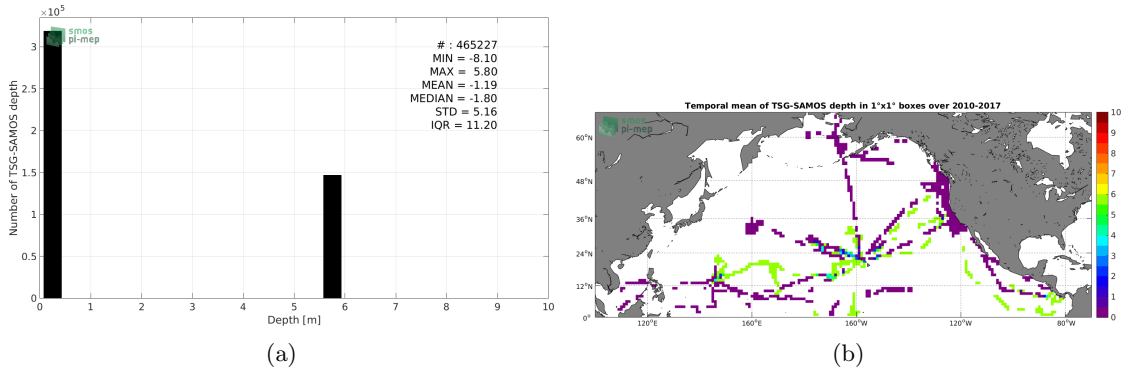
$\times10^5$
smos
pi-mep
# : 465227
MIN = -8.10
MAX = 5.80
MEAN = -1.19
MEDIAN = -1.80
STD = 5.16
IQR = 11.20
Number of TSG-SAMOS depth
3
2.5
2
1.5
1
0.5
0
0 1 2 3 4 5 6 7 8 9 10
Depth [m]
(a)

Temporal mean of TSG-SAMOS depth in 1°x1° boxes over 2010-2017
smos
pi-mep
60°N
48°N
36°N
24°N
12°N
0°
120°E
160°E
160°W
120°W
80°W
10
9
8
7
6
5
4
3
2
1
0
(b)